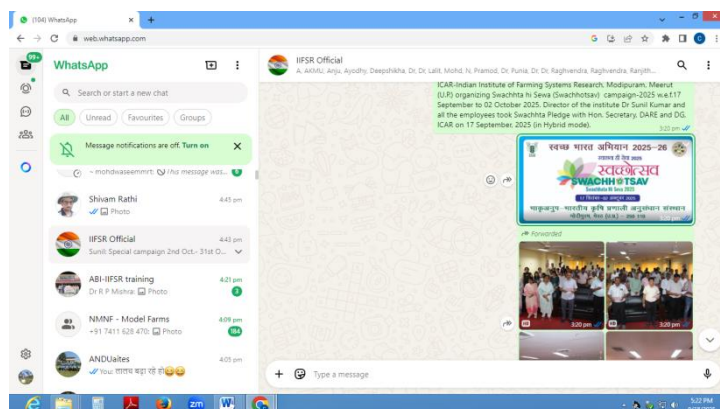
(104) WhatsApp
web.whatsapp.com

99+

WhatsApp

Search or start a new chat

All Unread Favourites Groups

Message notifications are off. Turn on

~ mohdwaseemmrt: This message was...

Shivam Rathi 4:45 pm
Photo

IIFSR Official 4:43 pm
Sunil: Special campaign 2nd Oct.- 31st O...

ABI-IIFSR training 4:21 pm
Dr R P Mishra: Photo
3

NMNF - Model Farms 4:09 pm
+91 7411 628 470: Photo
184

ANDUaites 4:05 pm
You: तापमान बढ़ा रहे हो😂😂

IIFSR Official
A, AKMU, Anju, Ayodhy, Deepshikha, Dr, Dr Lalit, Mohd. N, Pramod, Dr. Punia, Dr. Dr. Raghvendra, Raghvendra, Ranjith...

ICAR-Indian Institute of Farming Systems Research, Modipuram, Meerut (U.P.) organizing Swachhta hi Sewa (Swachhotsav) campaign-2025 w.e.f.17 September to 02 October 2025. Director of the institute Dr Sunil Kumar and all the employees took Swachhta Pledge with Hon. Secretary, DARE and DG, ICAR on 17 September, 2025 (in Hybrid mode).
3:20 pm

स्वच्छ भारत अभियान 2025–26
स्वच्छोत्सव
SWACHHOTSAV
Swachhata hi Sewa 2025
भाकृअनुप–भारतीय कृषि प्रणाली अनुसंधान संस्थान
मोदीपुरम, मेरठ (उ.प्र.)
3:20 pm

Forwarded

3:20 pm
3:20 pm

Type a message

5:22 PM